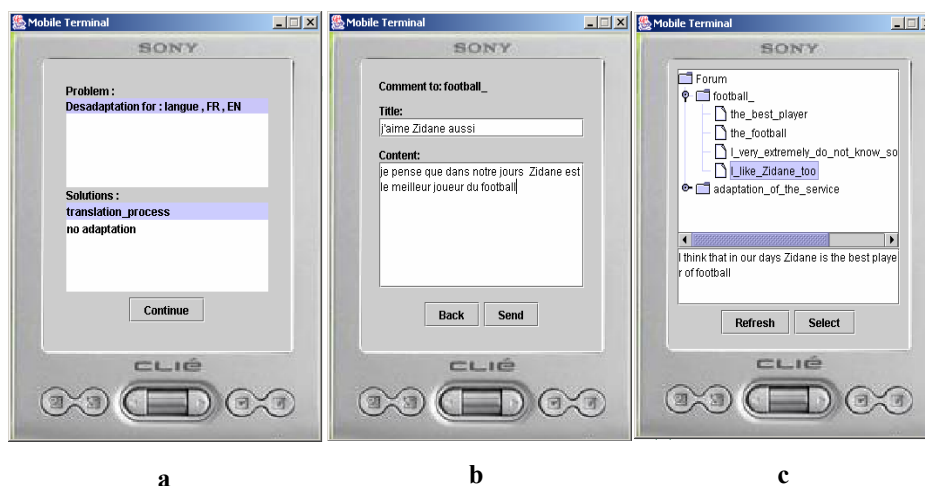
Mobile Terminal

SONY

Problem :
Desadaptation for : langue , FR , EN

Solutions :
translation_process
no adaptation

Continue

CLIÉ

Mobile Terminal

SONY

Comment to: football_

Title:
j'aime Zidane aussi

Content:
je pense que dans notre jours Zidane est le meilleur joueur du football

Back Send

CLIÉ

Mobile Terminal

SONY

Forum
football_
the_best_player
the_football
I_very_extremely_do_not_know_so
I_like_Zidane_too
adaptation_of_the_service

I think that in our days Zidane is the best player of football

Refresh Select

CLIÉ

a

b

c